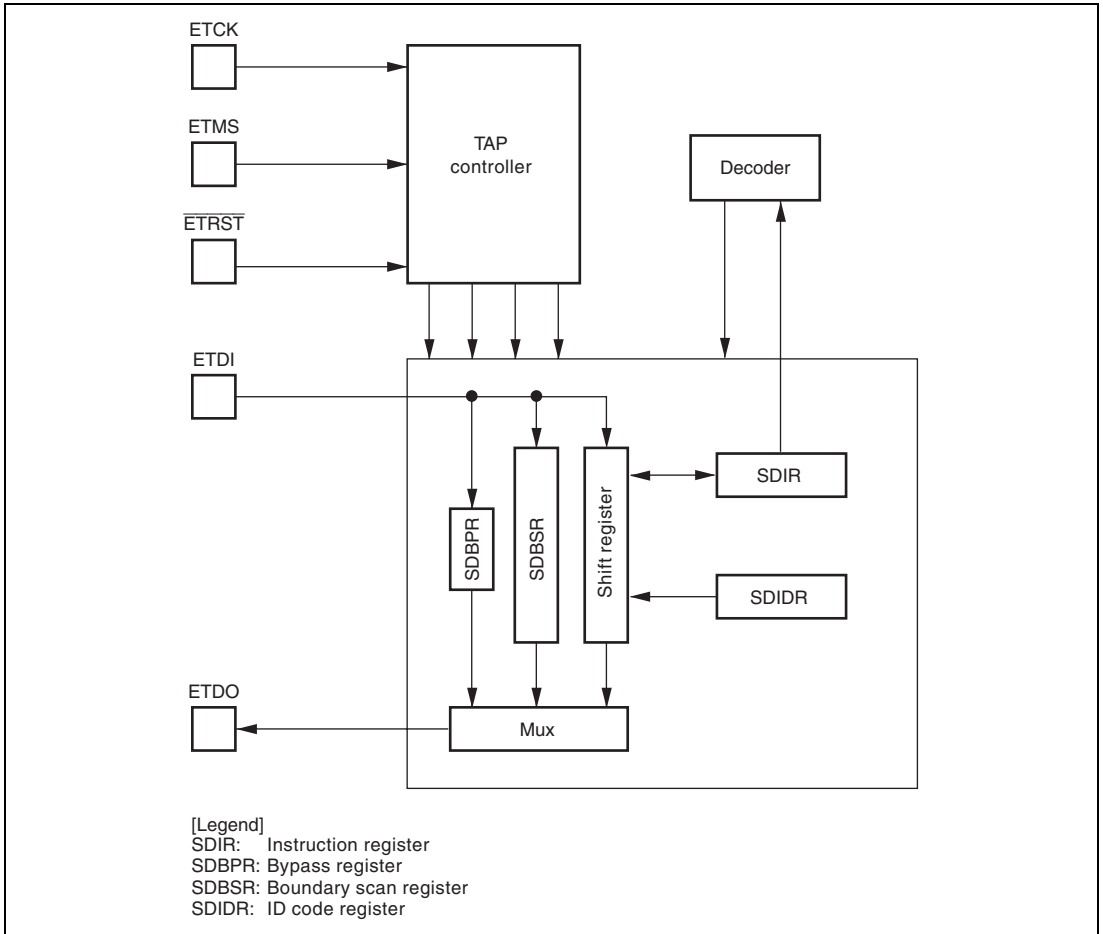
ETCK

ETMS

$\overline{ETRST}$

TAP controller

Decoder

ETDI

SDIR

SDBPR

SDBSR

Shift register

SDIDR

ETDO

Mux

[Legend]
SDIR: Instruction register
SDBPR: Bypass register
SDBSR: Boundary scan register
SDIDR: ID code register